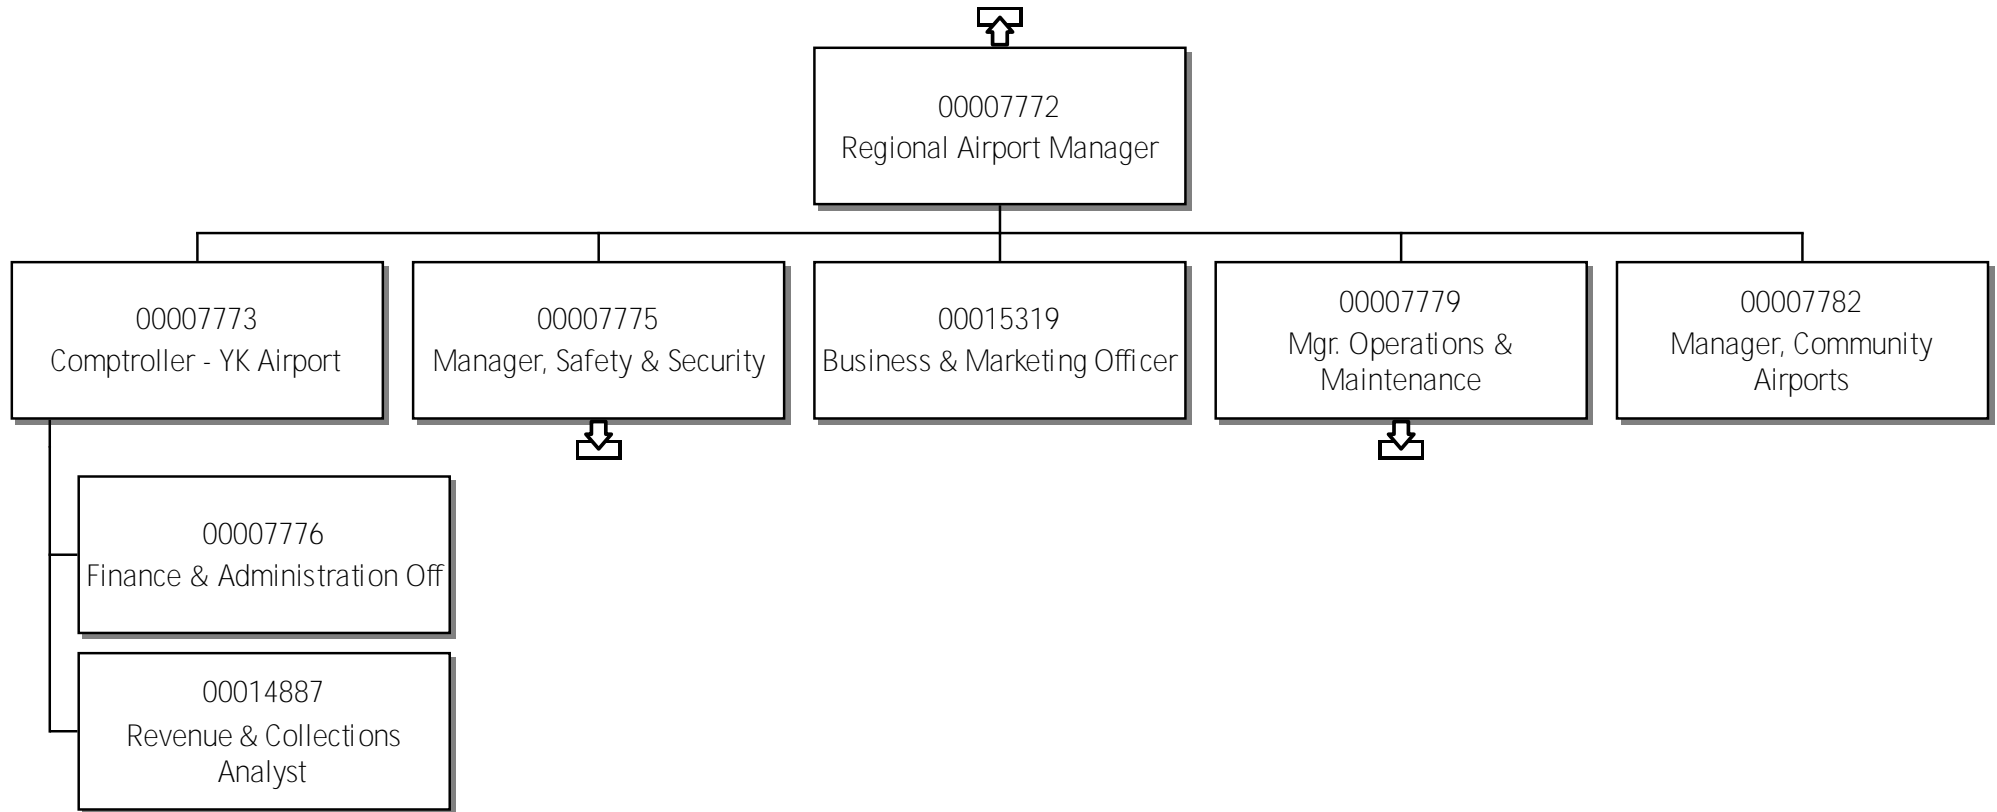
00007772
Regional Airport Manager

00007773
Comptroller - YK Airport

00007775
Manager, Safety & Security

00015319
Business & Marketing Officer

00007779
Mgr. Operations & Maintenance

00007782
Manager, Community Airports

00007776
Finance & Administration Off

00014887
Revenue & Collections Analyst